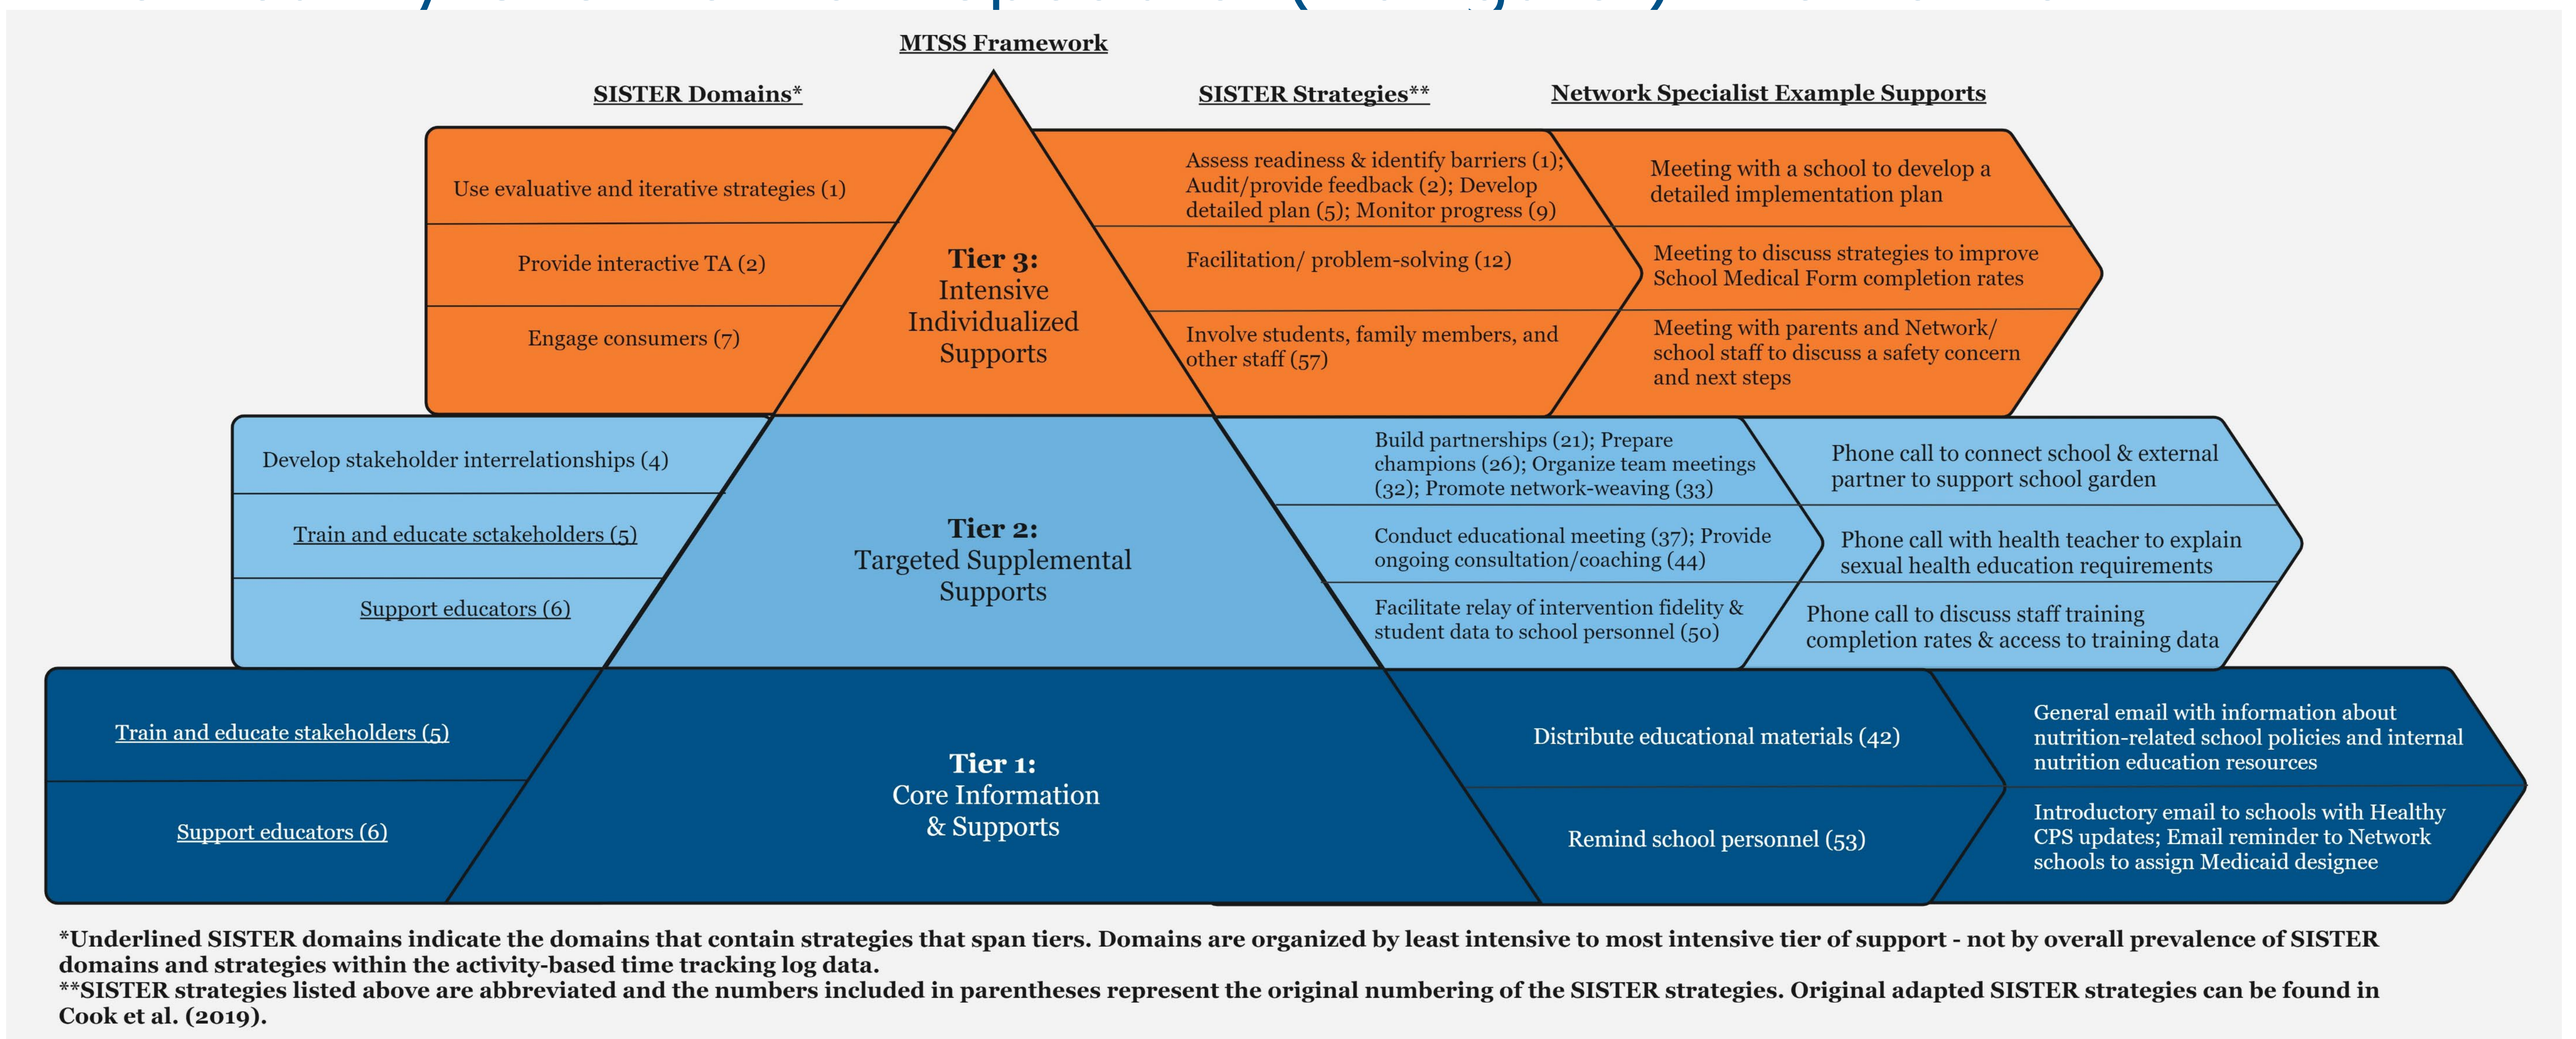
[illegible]

MTSS Framework

SISTER Domains*

SISTER Strategies**

Network Specialist Example Supports

Use evaluative and iterative strategies (1)

Provide interactive TA (2)

Engage consumers (7)

**Tier 3:** Intensive Individualized Supports

Assess readiness & identify barriers (1); Audit/provide feedback (2); Develop detailed plan (5); Monitor progress (9)

Facilitation/ problem-solving (12)

Involve students, family members, and other staff (57)

Meeting with a school to develop a detailed implementation plan

Meeting to discuss strategies to improve School Medical Form completion rates

Meeting with parents and Network/ school staff to discuss a safety concern and next steps

Develop stakeholder interrelationships (4)

Train and educate sctakeholders (5)

Support educators (6)

**Tier 2:** Targeted Supplemental Supports

Build partnerships (21); Prepare champions (26); Organize team meetings (32); Promote network-weaving (33)

Conduct educational meeting (37); Provide ongoing consultation/coaching (44)

Facilitate relay of intervention fidelity & student data to school personnel (50)

Phone call to connect school & external partner to support school garden

Phone call with health teacher to explain sexual health education requirements

Phone call to discuss staff training completion rates & access to training data

Train and educate stakeholders (5)

Support educators (6)

**Tier 1:** Core Information & Supports

Distribute educational materials (42)

Remind school personnel (53)

General email with information about nutrition-related school policies and internal nutrition education resources

Introductory email to schools with Healthy CPS updates; Email reminder to Network schools to assign Medicaid designee

*Underlined SISTER domains indicate the domains that contain strategies that span tiers. Domains are organized by least intensive to most intensive tier of support - not by overall prevalence of SISTER domains and strategies within the activity-based time tracking log data.
**SISTER strategies listed above are abbreviated and the numbers included in parentheses represent the original numbering of the SISTER strategies. Original adapted SISTER strategies can be found in Cook et al. (2019).